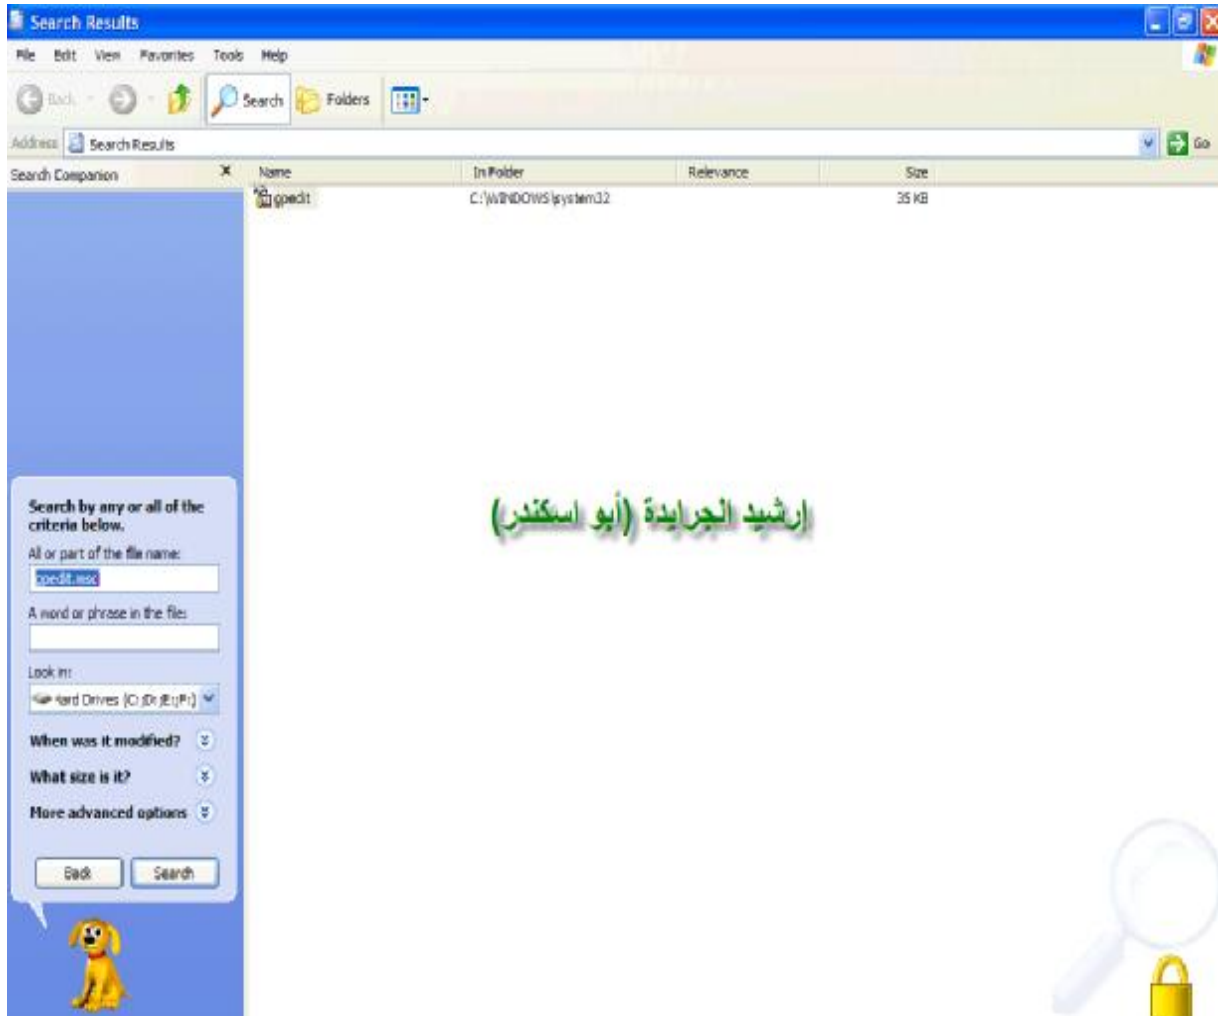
Search Results

File Edit View Favorites Tools Help

Back Search Folders

Address Search Results Go

Search Companion

| Name | In Folder | Relevance | Size |
|---|---|---|---|
| gpedit | C:\WINDOWS\system32 | | 35 KB |

ارشيد الجرايدة (أبو اسكندر)

Search by any or all of the criteria below.

All or part of the file name:

gpedit.msc

A word or phrase in the file:

Look in:

Hard Drives (C:;D:;E:;F:)

When was it modified?

What size is it?

More advanced options

Back Search